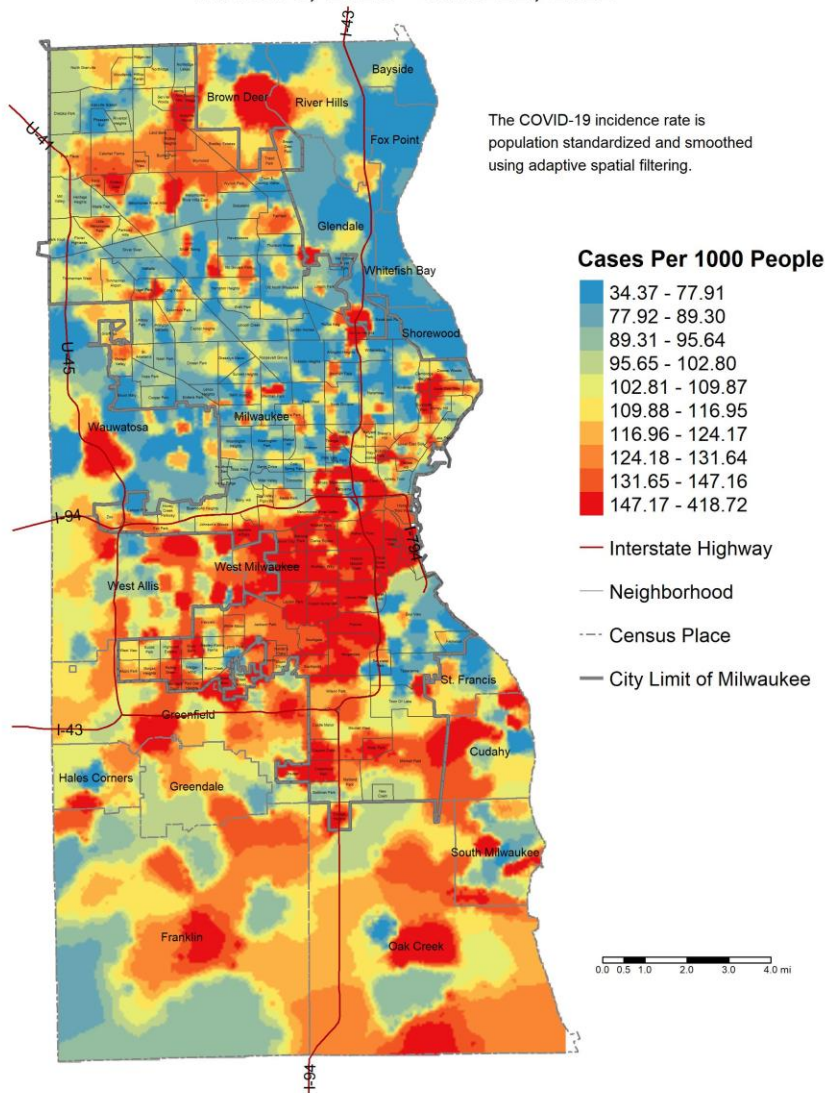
Bayside
Brown Deer
River Hills
I-43
U-41
Fox Point
Glendale
Whitefish Bay
Shorewood
U-45
Milwaukee
Wauwatosa
I-94
I-794
West Milwaukee
West Allis
St. Francis
Greenfield
I-43
Cudahy
Hales Corners
Greendale
South Milwaukee
Franklin
Oak Creek
I-94

The COVID-19 incidence rate is population standardized and smoothed using adaptive spatial filtering.

Cases Per 1000 People
34.37 - 77.91
77.92 - 89.30
89.31 - 95.64
95.65 - 102.80
102.81 - 109.87
109.88 - 116.95
116.96 - 124.17
124.18 - 131.64
131.65 - 147.16
147.17 - 418.72
Interstate Highway
Neighborhood
Census Place
City Limit of Milwaukee

0.0 0.5 1.0 2.0 3.0 4.0 mi